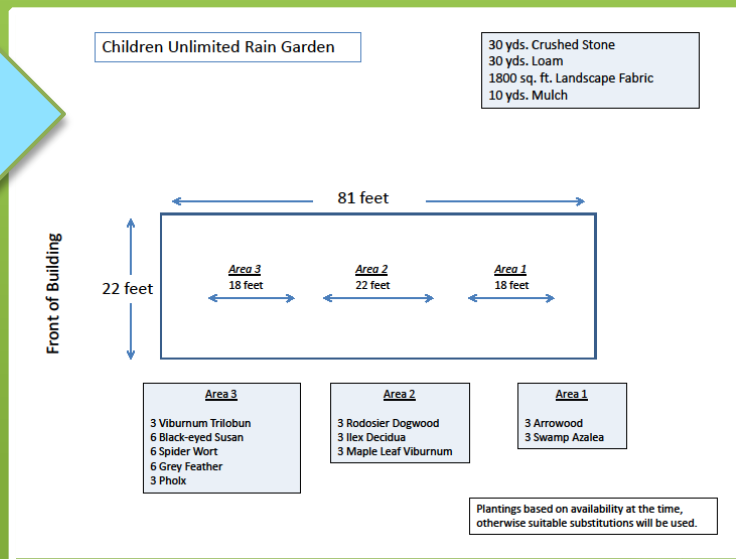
Children Unlimited Rain Garden

30 yds. Crushed Stone
30 yds. Loam
1800 sq. ft. Landscape Fabric
10 yds. Mulch

81 feet

Front of Building

22 feet

Area 3
18 feet

Area 2
22 feet

Area 1
18 feet

Area 3

3 Viburnum Trilobun
6 Black-eyed Susan
6 Spider Wort
6 Grey Feather
3 Pholx

Area 2

3 Rodosier Dogwood
3 Ilex Decidua
3 Maple Leaf Viburnum

Area 1

3 Arrowood
3 Swamp Azalea

Plantings based on availability at the time, otherwise suitable substitutions will be used.